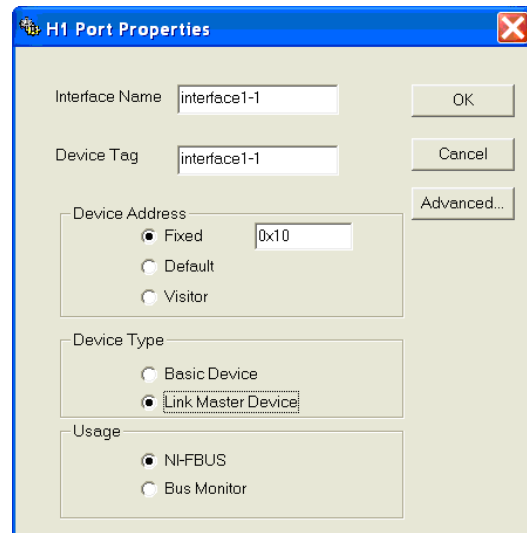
H1 Port Properties

Interface Name interface1-1

Device Tag interface1-1

OK

Cancel

Advanced...

Device Address

Fixed 0x10

Default

Visitor

Device Type

Basic Device

Link Master Device

Usage

NI-FBUS

Bus Monitor